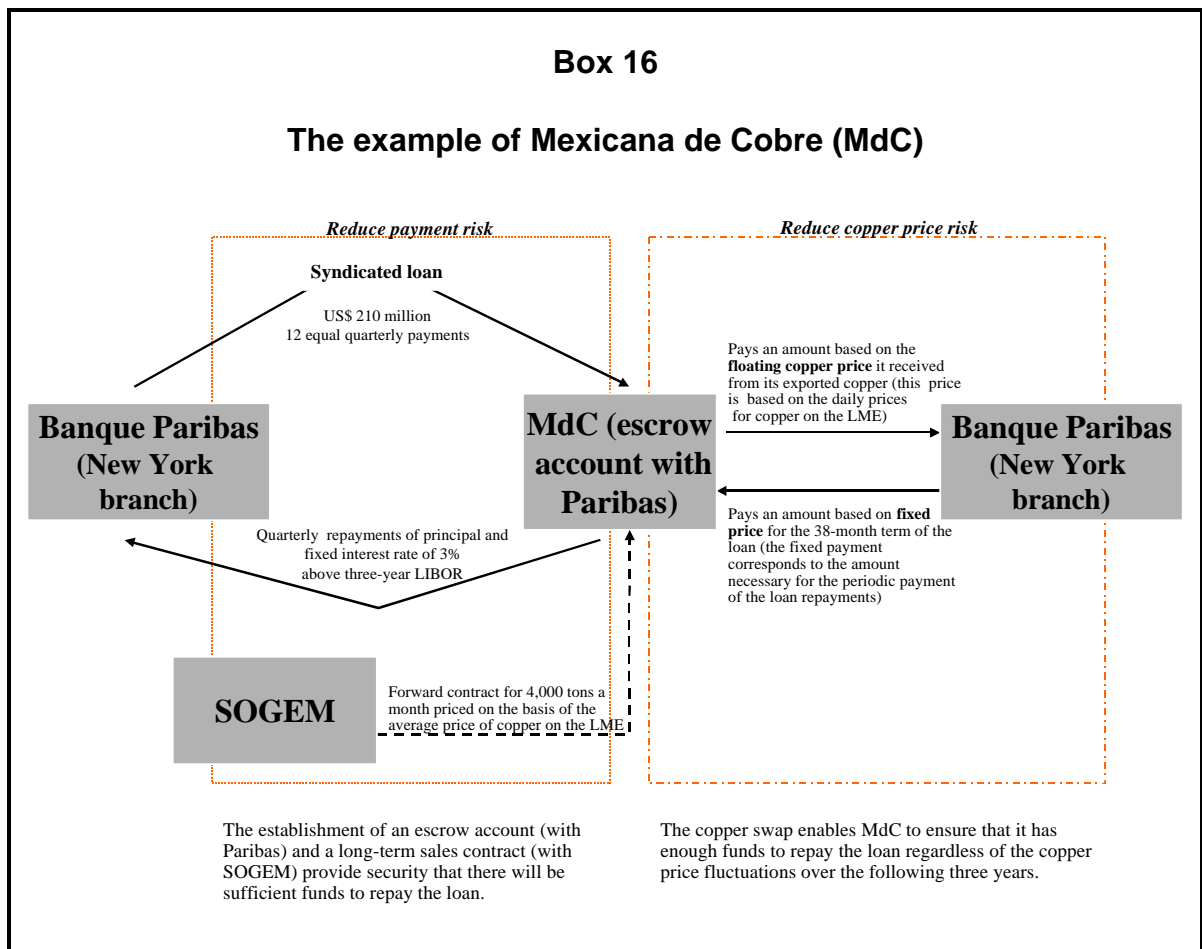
Box 16

The example of Mexicana de Cobre (MdC)

Reduce payment risk

Reduce copper price risk

Syndicated loan

US$ 210 million
12 equal quarterly payments

Banque Paribas (New York branch)

MdC (escrow account with Paribas)

Pays an amount based on the **floating copper price** it received from its exported copper (this price is based on the daily prices for copper on the LME)

Banque Paribas (New York branch)

Pays an amount based on **fixed price** for the 38-month term of the loan (the fixed payment corresponds to the amount necessary for the periodic payment of the loan repayments)

Quarterly repayments of principal and fixed interest rate of 3% above three-year LIBOR

SOGEM

Forward contract for 4,000 tons a month priced on the basis of the average price of copper on the LME

The establishment of an escrow account (with Paribas) and a long-term sales contract (with SOGEM) provide security that there will be sufficient funds to repay the loan.

The copper swap enables MdC to ensure that it has enough funds to repay the loan regardless of the copper price fluctuations over the following three years.